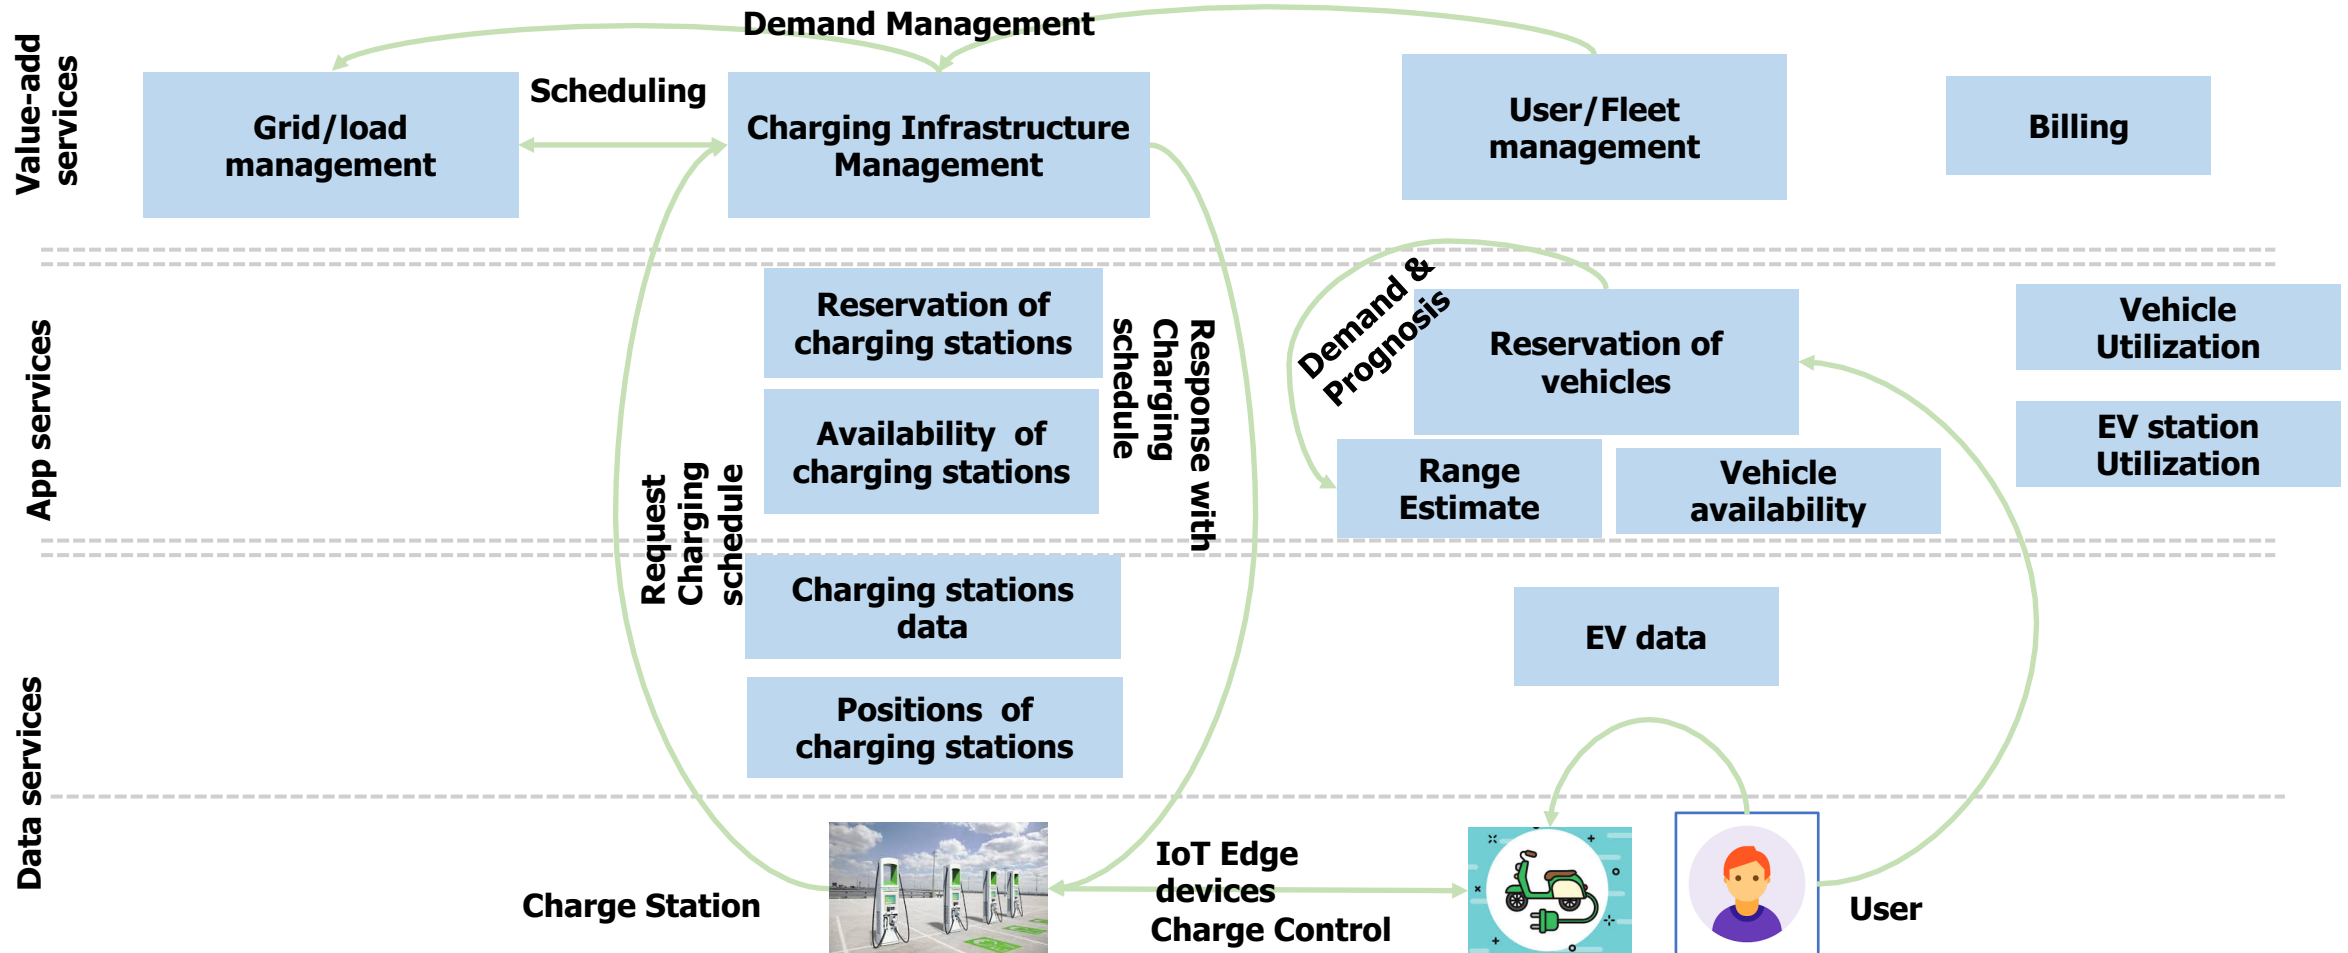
Value-add services

Demand Management

Grid/load management

Scheduling

Charging Infrastructure Management

User/Fleet management

Billing

App services

Reservation of charging stations

Availability of charging stations

Charging schedule

Response with

Demand & Prognosis

Reservation of vehicles

Vehicle Utilization

EV station Utilization

Range Estimate

Vehicle availability

Request Charging schedule

Charging stations data

EV data

Data services

Positions of charging stations

Charge Station

IoT Edge devices

Charge Control

User